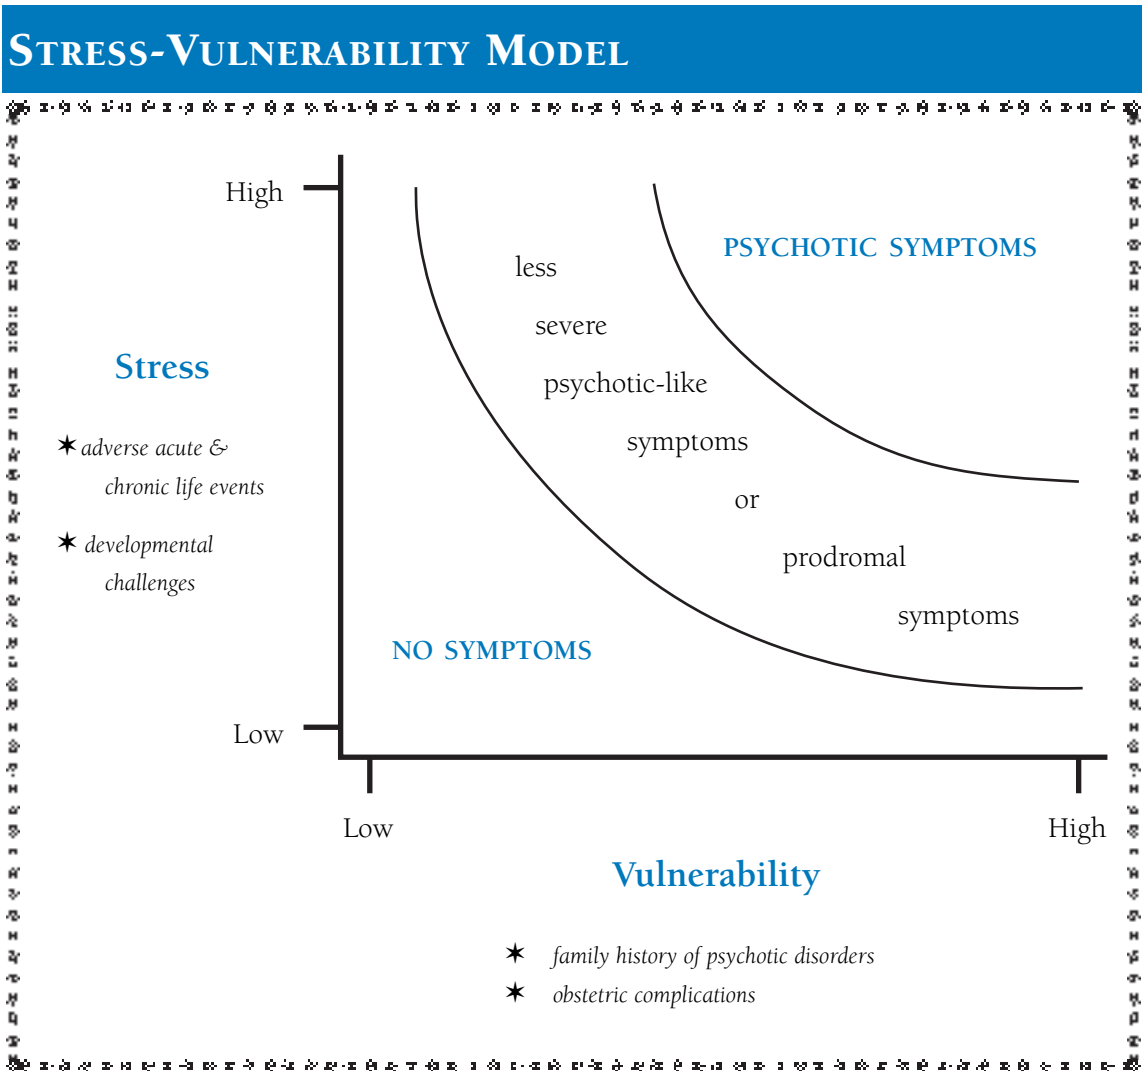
STRESS-VULNERABILITY MODEL

High

Low

Stress

✶ adverse acute & chronic life events

✶ developmental challenges

PSYCHOTIC SYMPTOMS

less severe psychotic-like symptoms or prodromal symptoms

NO SYMPTOMS

Low

High

Vulnerability

✶ family history of psychotic disorders

✶ obstetric complications